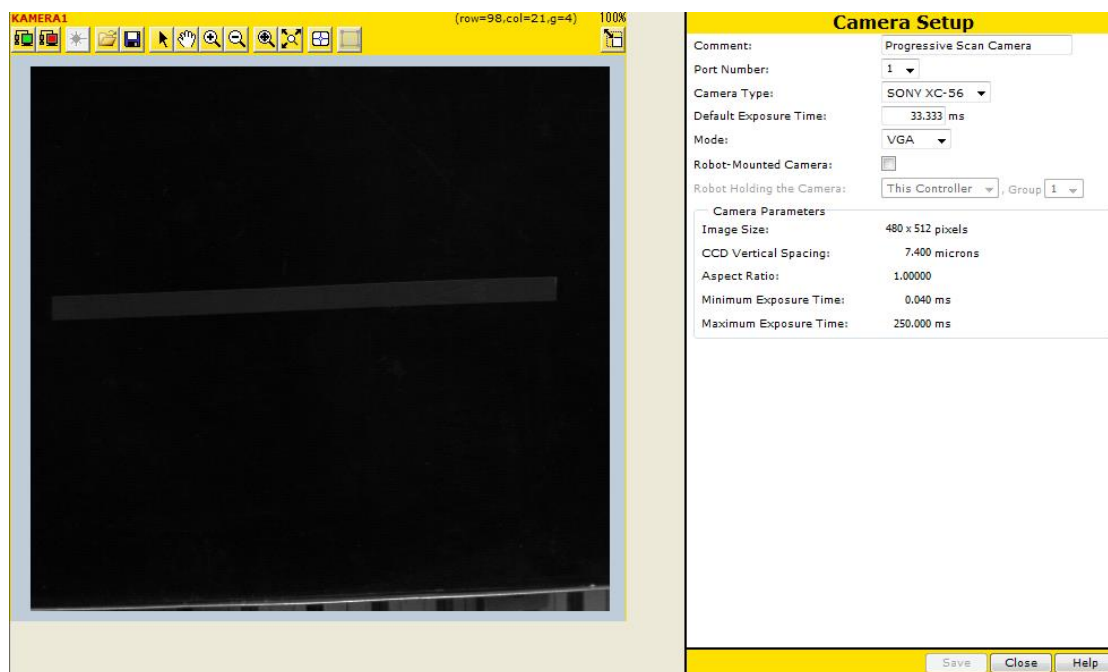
KAMERA1
(row=98,col=21,g=4)
100%

Camera Setup

| | |
|---|---|
| Comment: | Progressive Scan Camera |
| Port Number: | 1 |
| Camera Type: | SONY XC-56 |
| Default Exposure Time: | 33.333 ms |
| Mode: | VGA |
| Robot-Mounted Camera: | |
| Robot Holding the Camera: | This Controller, Group 1 |

Camera Parameters

| | |
|---|---|
| Image Size: | 480 x 512 pixels |
| CCD Vertical Spacing: | 7.400 microns |
| Aspect Ratio: | 1.00000 |
| Minimum Exposure Time: | 0.040 ms |
| Maximum Exposure Time: | 250.000 ms |

Save Close Help